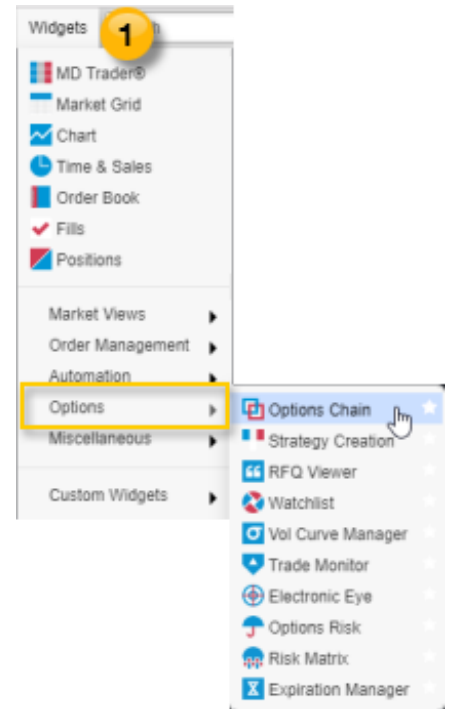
Widgets 1

MD Trader®
Market Grid
Chart
Time & Sales
Order Book
Fills
Positions

Market Views
Order Management
Automation
Options
Miscellaneous

Custom Widgets

Options Chain
Strategy Creation
RFQ Viewer
Watchlist
Vol Curve Manager
Trade Monitor
Electronic Eye
Options Risk
Risk Matrix
Expiration Manager